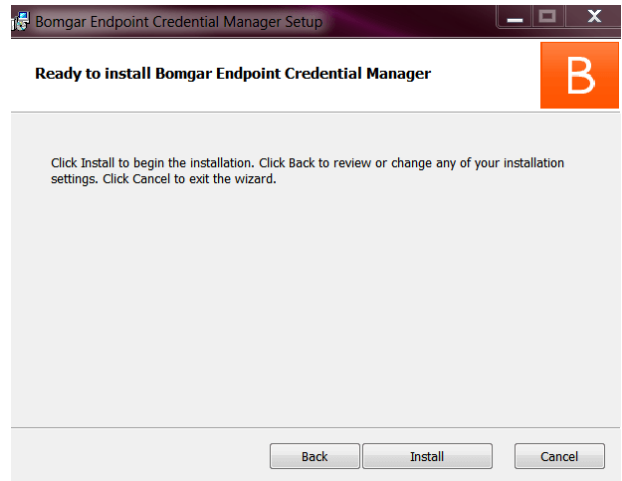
Bomgar Endpoint Credential Manager Setup

Ready to install Bomgar Endpoint Credential Manager

B

Click Install to begin the installation. Click Back to review or change any of your installation settings. Click Cancel to exit the wizard.

Back

Install

Cancel